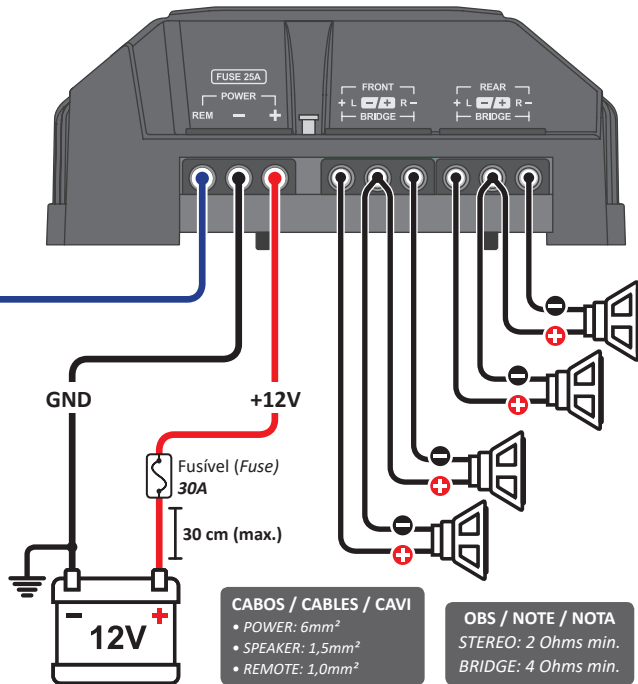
FUSE 25A

POWER
REM − +

FRONT
+ L −/+ R −
BRIDGE

REAR
+ L −/+ R −
BRIDGE

GND

+12V

Fusível (Fuse)
30A

30 cm (max.)

12V

CABOS / CABLES / CAVI
• POWER: 6mm²
• SPEAKER: 1,5mm²
• REMOTE: 1,0mm²

OBS / NOTE / NOTA
STEREO: 2 Ohms min.
BRIDGE: 4 Ohms min.